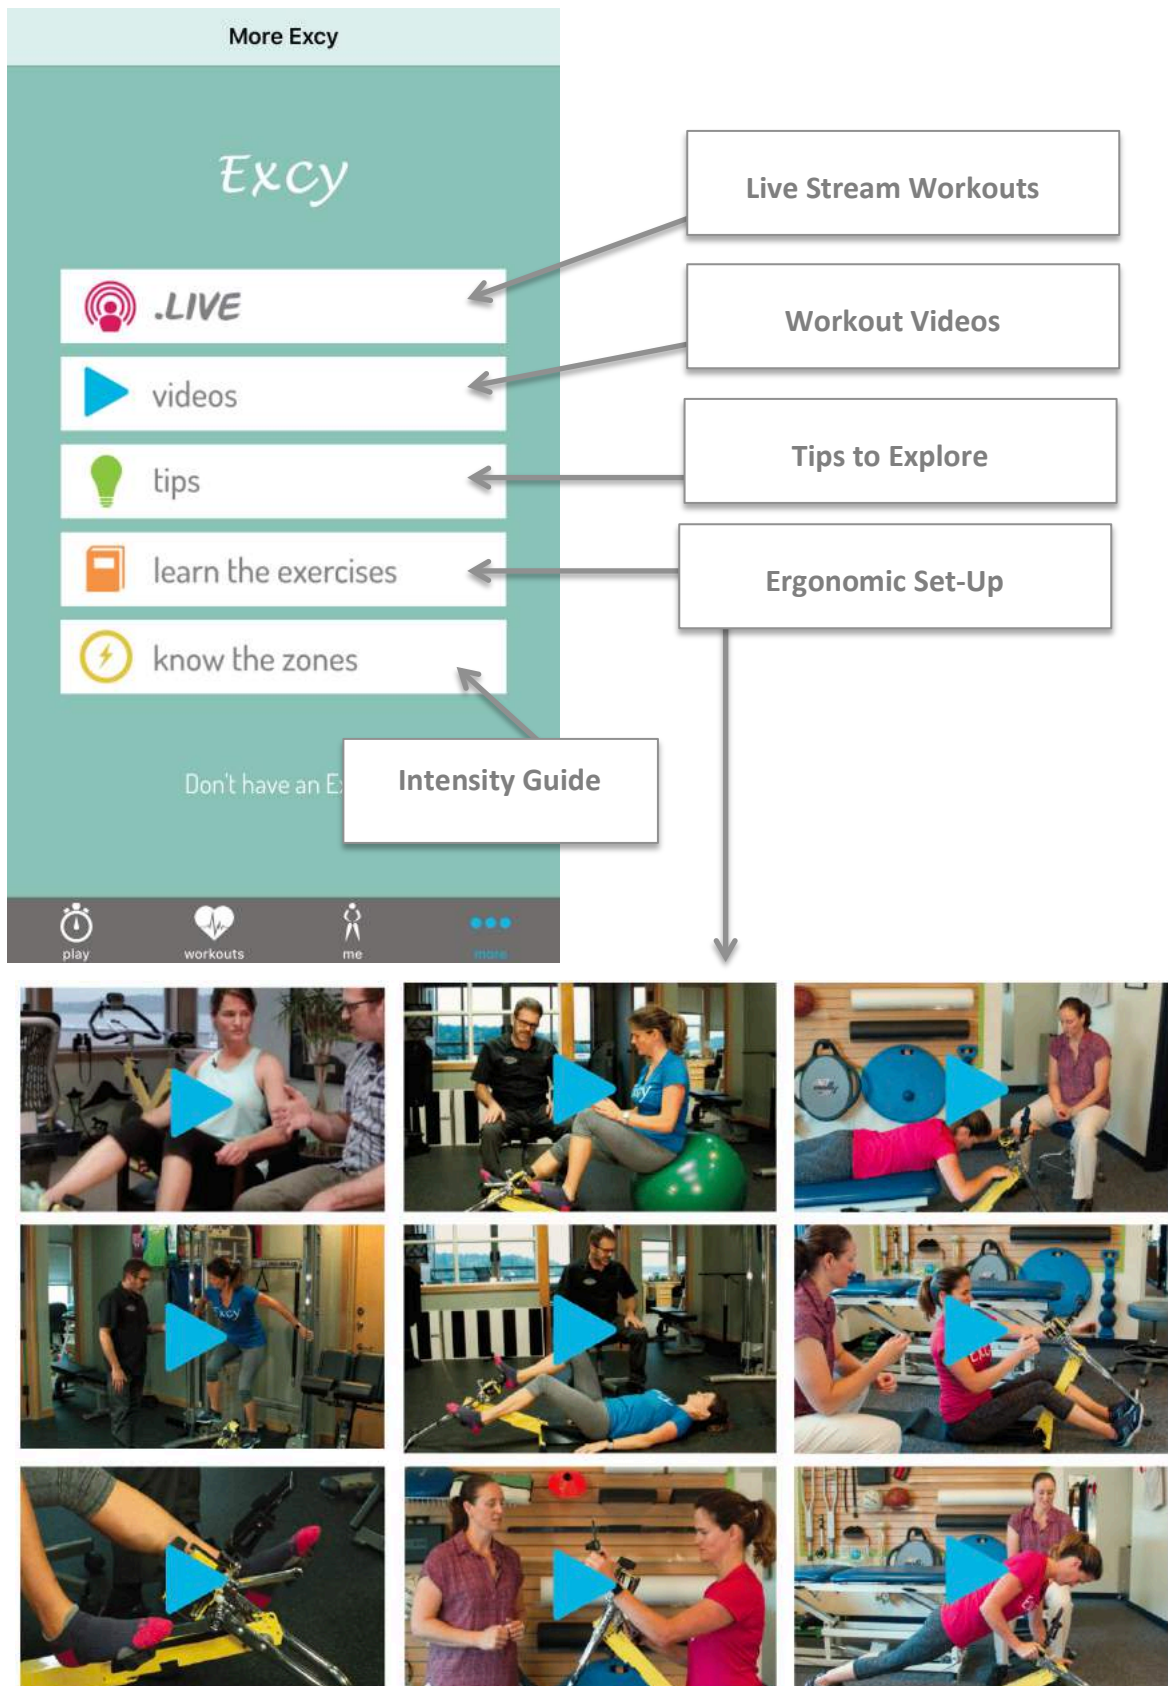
More Excy

Excy

.LIVE

videos

tips

learn the exercises

know the zones

Don't have an E

Live Stream Workouts

Workout Videos

Tips to Explore

Ergonomic Set-Up

Intensity Guide

play

workouts

me

more